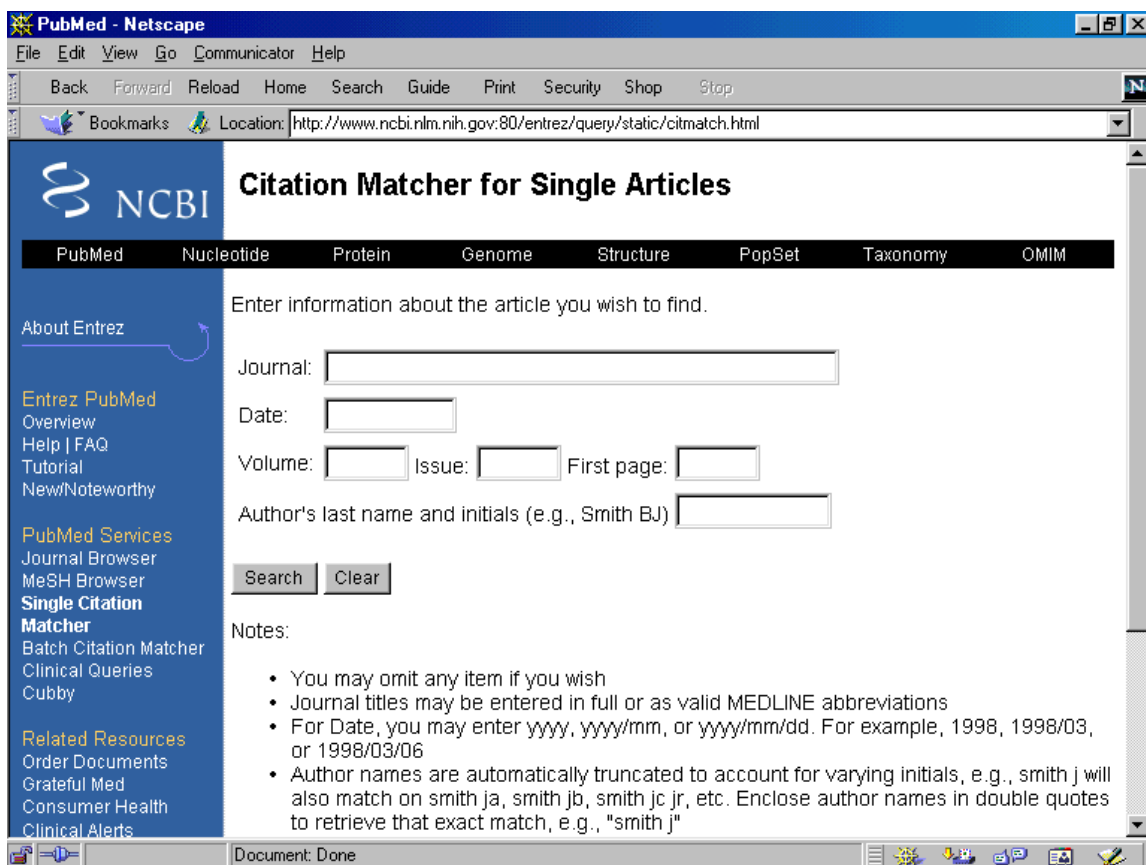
PubMed - Netscape

File Edit View Go Communicator Help

Back Forward Reload Home Search Guide Print Security Shop Stop

Bookmarks Location: http://www.ncbi.nlm.nih.gov:80/entrez/query/static/citmatch.html

NCBI

Citation Matcher for Single Articles

PubMed Nucleotide Protein Genome Structure PopSet Taxonomy OMIM

About Entrez

Entrez PubMed
Overview
Help | FAQ
Tutorial
New/Noteworthy

PubMed Services
Journal Browser
MeSH Browser
Single Citation Matcher
Batch Citation Matcher
Clinical Queries
Cubby

Related Resources
Order Documents
Grateful Med
Consumer Health
Clinical Alerts

Enter information about the article you wish to find.

Journal:

Date:

Volume: Issue: First page:

Author's last name and initials (e.g., Smith BJ)

Search Clear

Notes:

• You may omit any item if you wish
• Journal titles may be entered in full or as valid MEDLINE abbreviations
• For Date, you may enter yyyy, yyyy/mm, or yyyy/mm/dd. For example, 1998, 1998/03, or 1998/03/06
• Author names are automatically truncated to account for varying initials, e.g., smith j will also match on smith ja, smith jb, smith jc jr, etc. Enclose author names in double quotes to retrieve that exact match, e.g., "smith j"

Document: Done